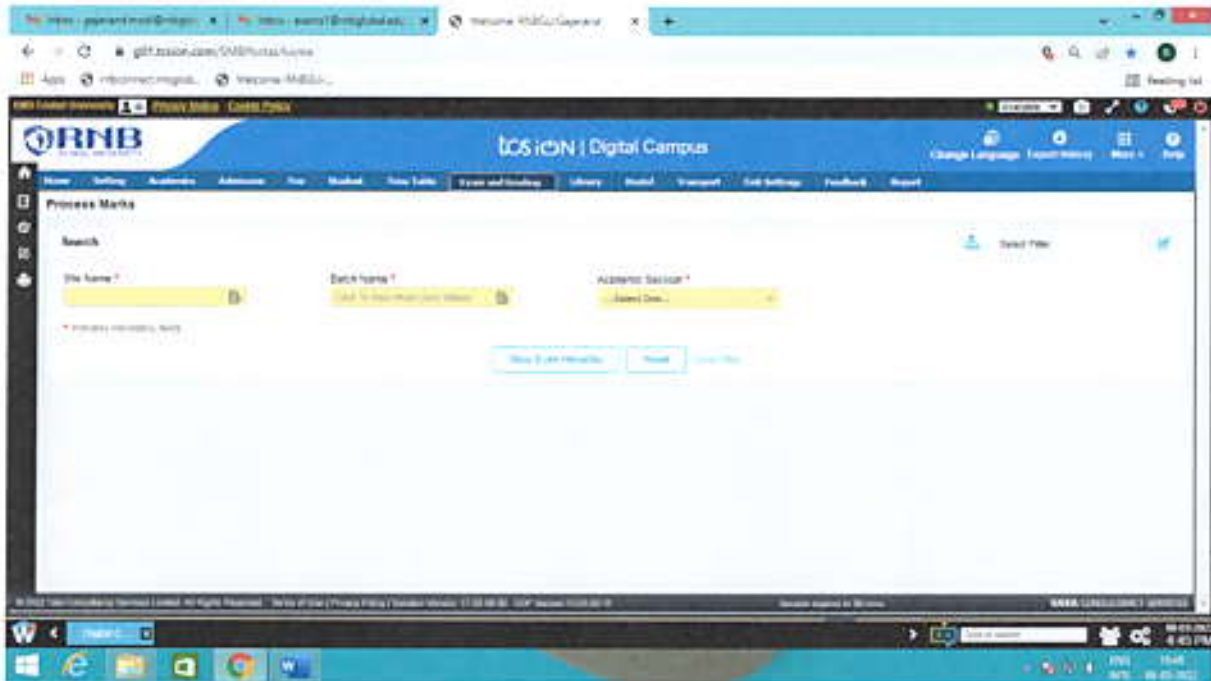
Welcome RNBGU Gajsarai

g01.tcsion.com/SMBPortal/home

Apps | Welcome RNBGU

Reading list

Privacy Notice | Cookie Policy

RNB

tcs iON | Digital Campus

Change Language | Export History | More | Help

Home | Setting | Academics | Admission | Fee | Student | Time Table | Exam and Grading | Library | Hostel | Transport | Unit Settings | Feedback | Report

Process Marks

Search

Select Filter

Site Name *

Batch Name *

Click To View Multi Unit Select

Academic Session *

--Select One--

* Indicates mandatory fields

Show Exam Hierarchy | Reset | Clear Filter

© 2022 Tata Consultancy Services Limited. All Rights Reserved. | Terms of Use | Privacy Policy

TATA CONSULTANCY SERVICES

4:45 PM